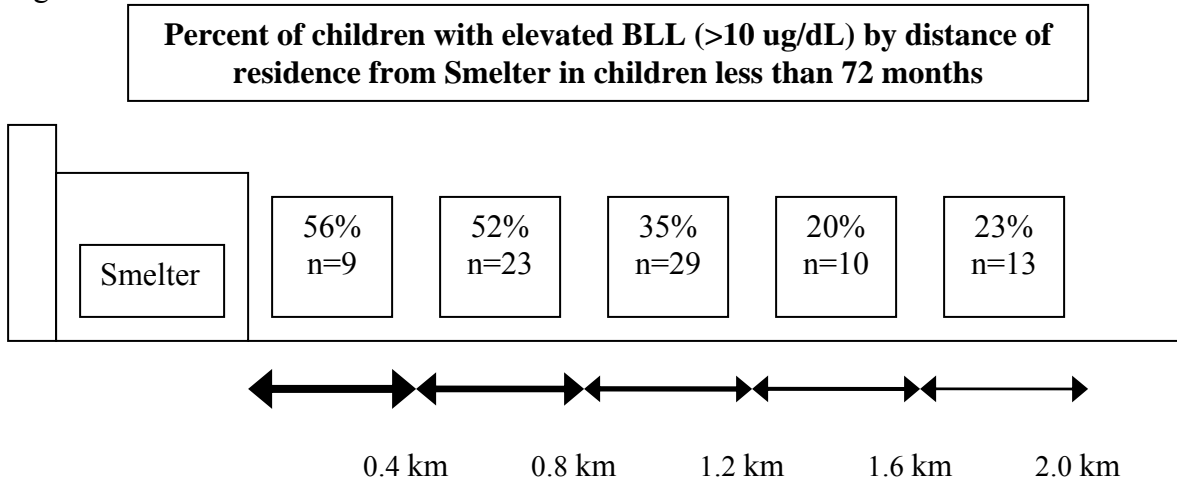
Percent of children with elevated BLL (>10 ug/dL) by distance of residence from Smelter in children less than 72 months

Smelter

56%
n=9

52%
n=23

35%
n=29

20%
n=10

23%
n=13

0.4 km 0.8 km 1.2 km 1.6 km 2.0 km